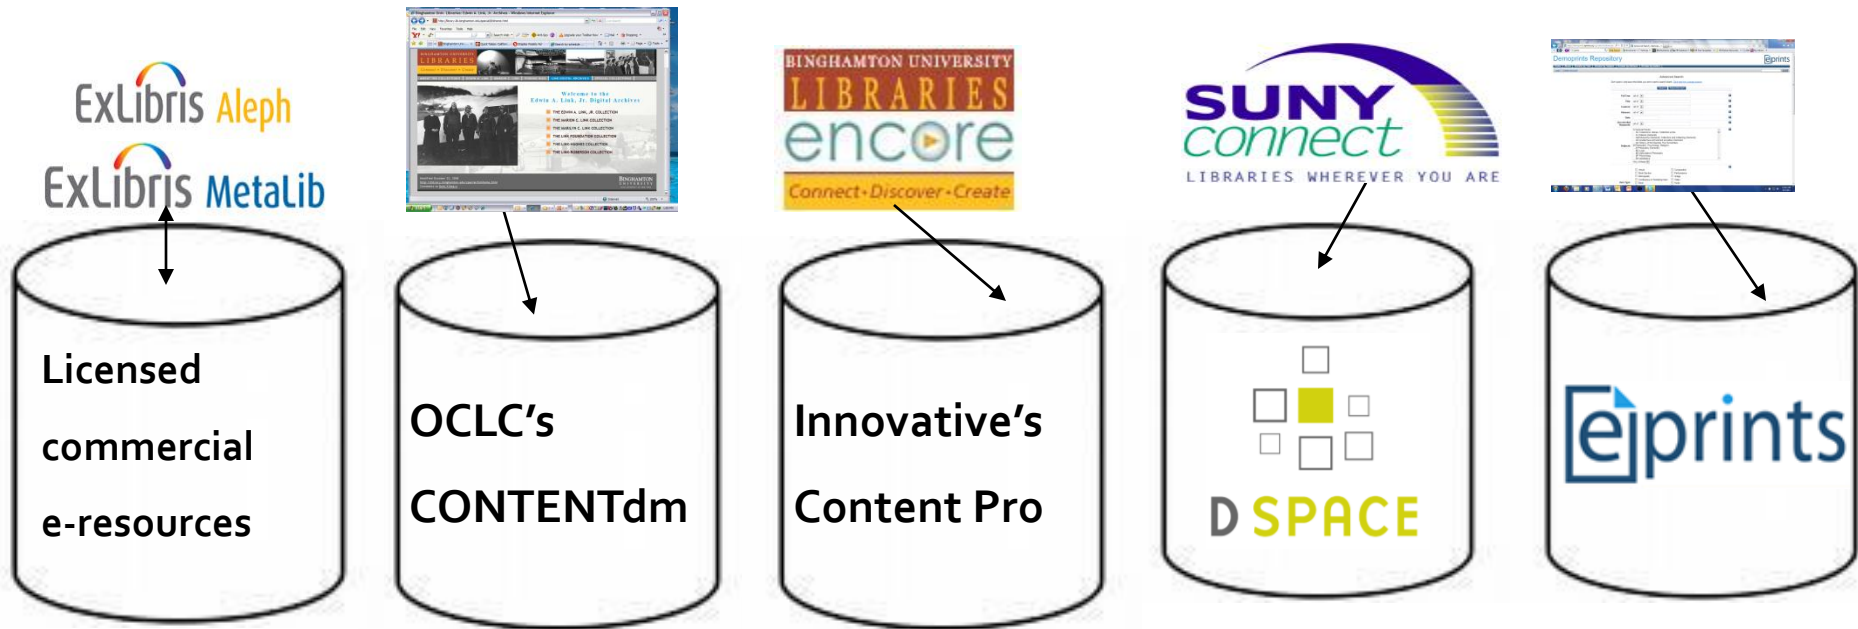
ExLibris Aleph

ExLibris MetaLib

BINGHAMTON UNIVERSITY LIBRARIES encore Connect·Discover·Create

SUNY connect LIBRARIES WHEREVER YOU ARE

Licensed commercial e-resources

OCLC's CONTENTdm

Innovative's Content Pro

D SPACE

eprints